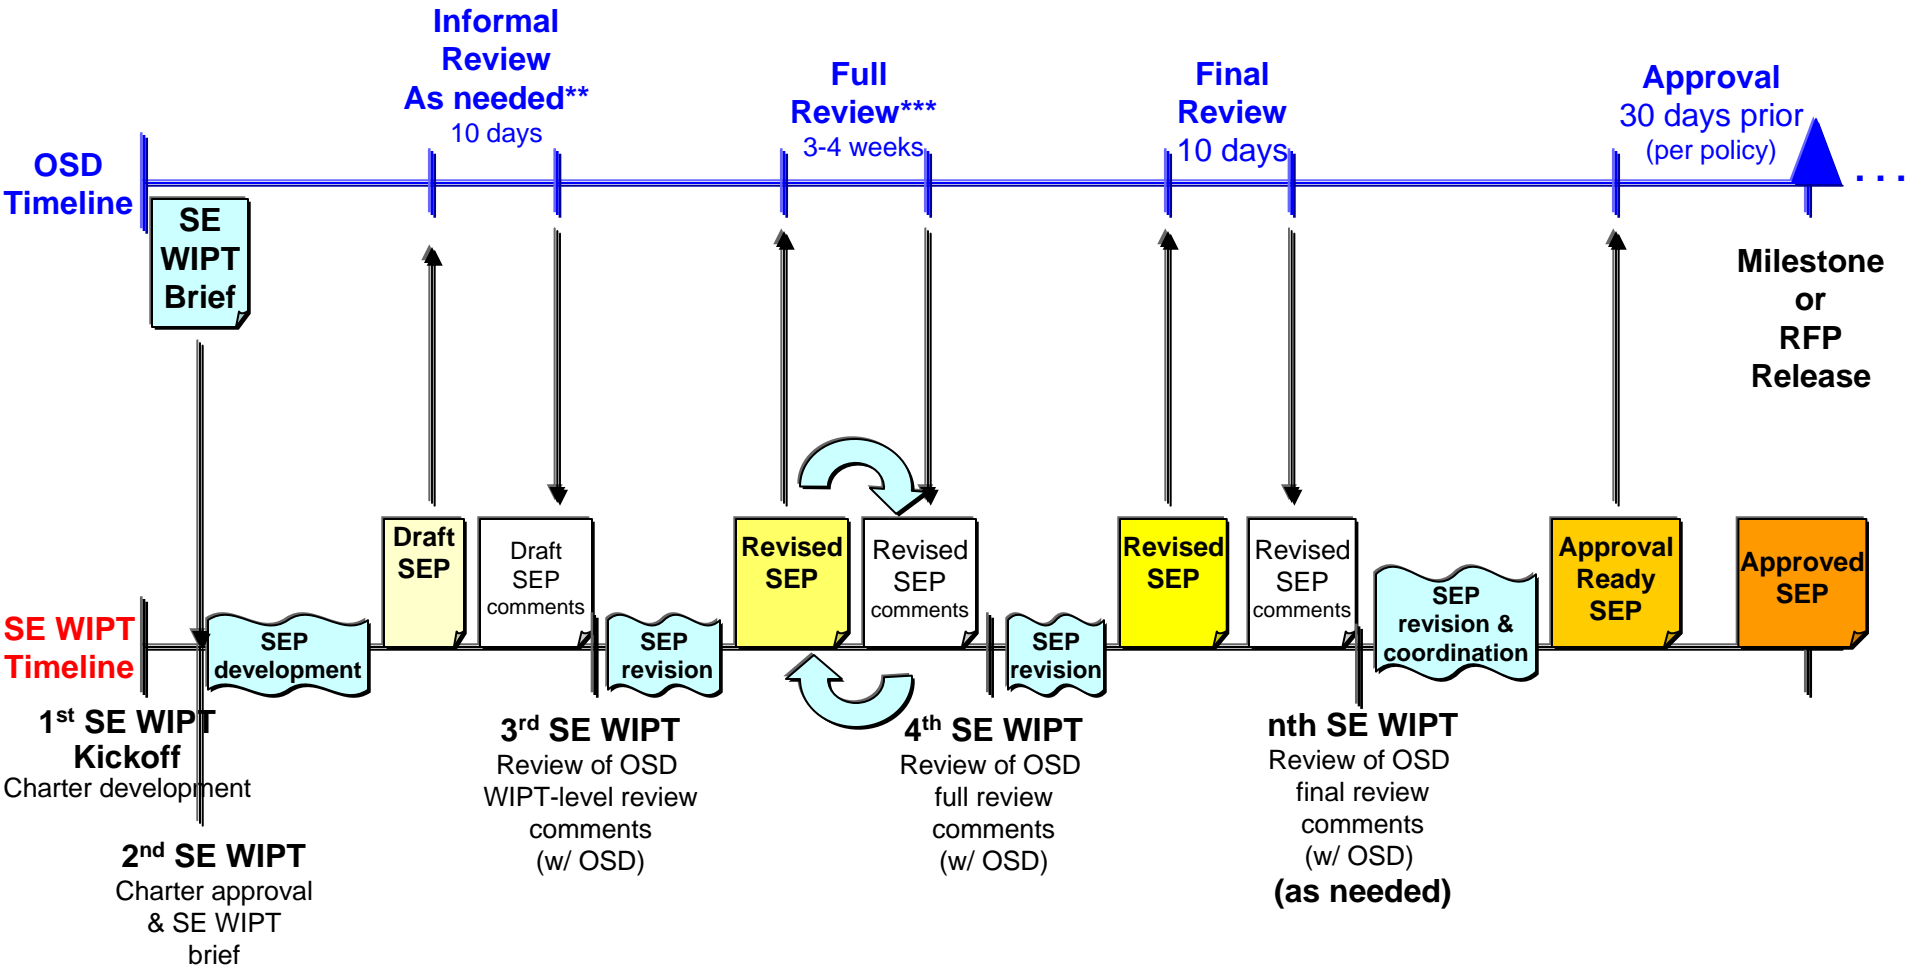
Informal Review As needed**
10 days

Full Review***
3-4 weeks

Final Review
10 days

Approval
30 days prior
(per policy)

OSD Timeline

. . .

SE WIPT Brief

Milestone or RFP Release

Draft SEP

Draft SEP comments

Revised SEP

Revised SEP comments

Revised SEP

Revised SEP comments

Approval Ready SEP

Approved SEP

SE WIPT Timeline

SEP development

SEP revision

SEP revision

SEP revision & coordination

$1^{st}$ SE WIPT Kickoff
Charter development

$2^{nd}$ SE WIPT
Charter approval & SE WIPT brief

$3^{rd}$ SE WIPT
Review of OSD WIPT-level review comments (w/ OSD)

$4^{th}$ SE WIPT
Review of OSD full review comments (w/ OSD)

nth SE WIPT
Review of OSD final review comments (w/ OSD)
(as needed)